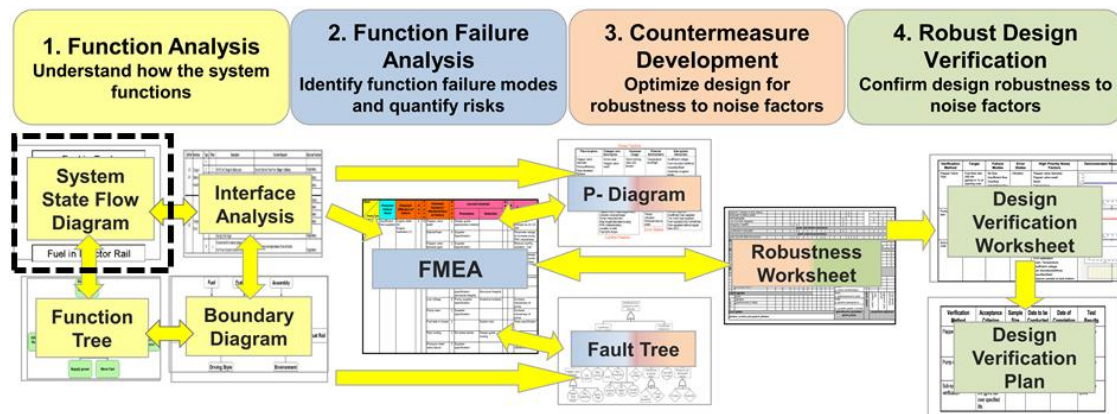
1. Function Analysis
Understand how the system functions

2. Function Failure Analysis
Identify function failure modes and quantify risks

3. Countermeasure Development
Optimize design for robustness to noise factors

4. Robust Design Verification
Confirm design robustness to noise factors

System State Flow Diagram

Fuel in Injector Rail

Interface Analysis

Function Tree

Boundary Diagram

Fuel

Assembly

Driving Style

Environment

FMEA

P- Diagram

Fault Tree

Robustness Worksheet

Design Verification Worksheet

Design Verification Plan

Verification Method

Acceptance Criteria

Sample Size

Date to be Conducted

Date of Completion

Test Results